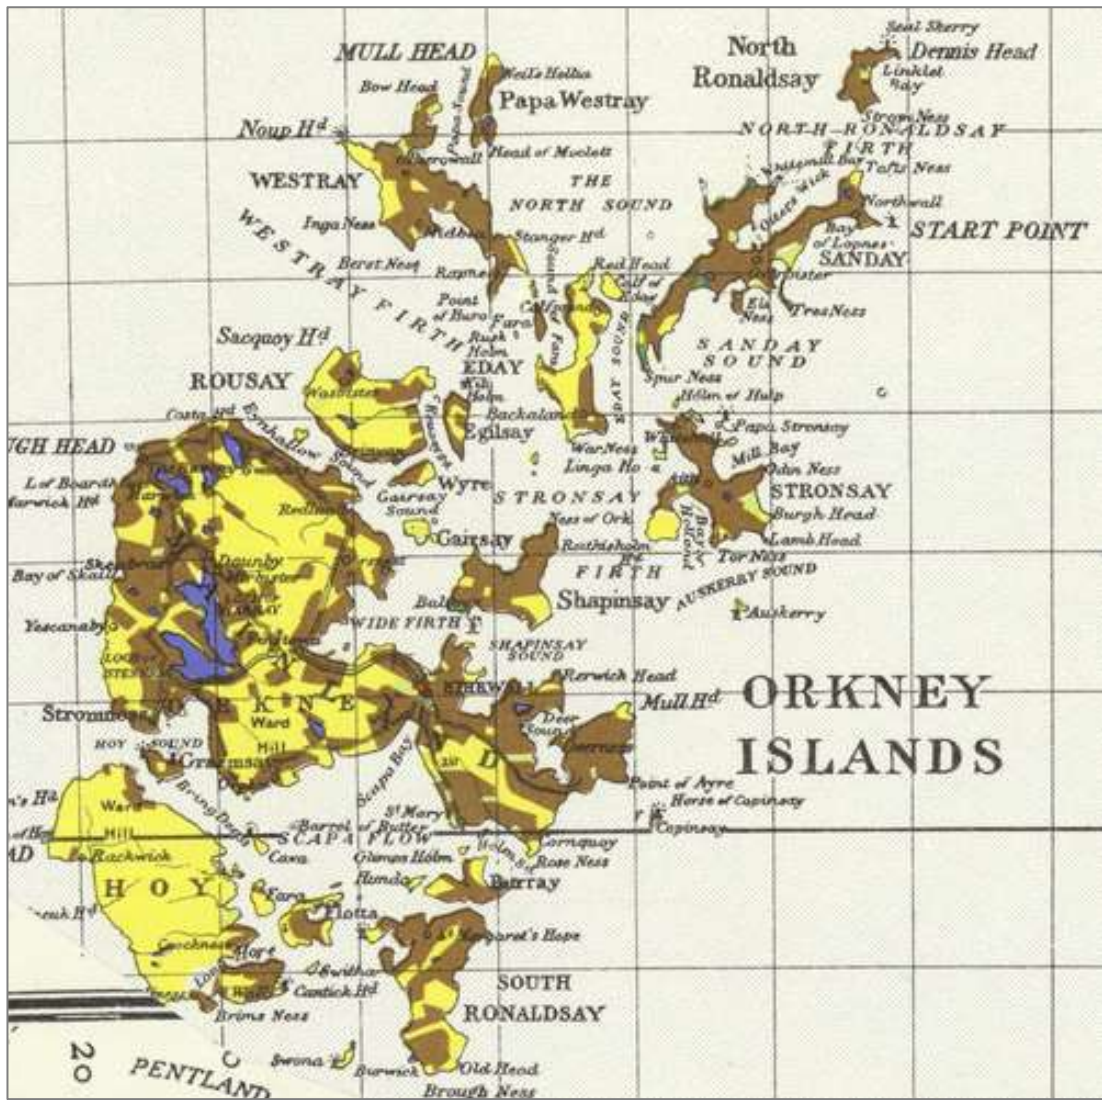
Seal Skerry
Dennis Head
North Ronaldsay
Linklet Bay
MULL HEAD
Bow Head
Weils Hellia
Papa Westray
Papa Sound
Strom Ness
NORTH RONALDSAY FIRTH
Noup Hd
Head of Moclett
Tafts Ness
WESTRAY
THE NORTH SOUND
Northwall
Inga Ness
Stanger Hd
Bay of Lopness
START POINT
SANDAY
WESTRAY FIRTH
Berst Ness
Red Head
Calf of Eday
Point of Buro
Faray
Tres Ness
Rusk Holm
Sacquoy Hd
SANDAY SOUND
ROUSAY
EDAY
EDAY SOUND
Spur Ness
Holm of Huip
Backaland
Papa Stronsay
Egilsay
War Ness
Mill Bay
GH HEAD
Linga Ho
Odin Ness
Wyre
STRONSAY
STRONSAY
Gairsay Sound
Ness of Ork
Burgh Head
Gairsay
Lamb Head
Bay of Skaill
Dounby
Tor Ness
FIRTH
AUSKERRY SOUND
Shapinsay
Auskerry
Yescanaby
WIDE FIRTH
SHAPINSAY SOUND
Rerwick Head
Mull Hd
ORKNEY ISLANDS
Stromness
Ward Hill
HOY SOUND
Deer Sound
Graemsay
Point of Ayre
Horse of Copinsay
Ward Hill
Scapa Bay
Copinsay
St Mary's
SCAPA FLOW
Cava
Glimps Holm
Rose Ness
Rackwick
Hunda
Burray
HOY
Fara
Flotta
St Margaret's Hope
Hoy
Swithar
SOUTH RONALDSAY
Cantick Hd
Brims Ness
Swona
Burwick
Old Head
Brough Ness
PENTLAND
20